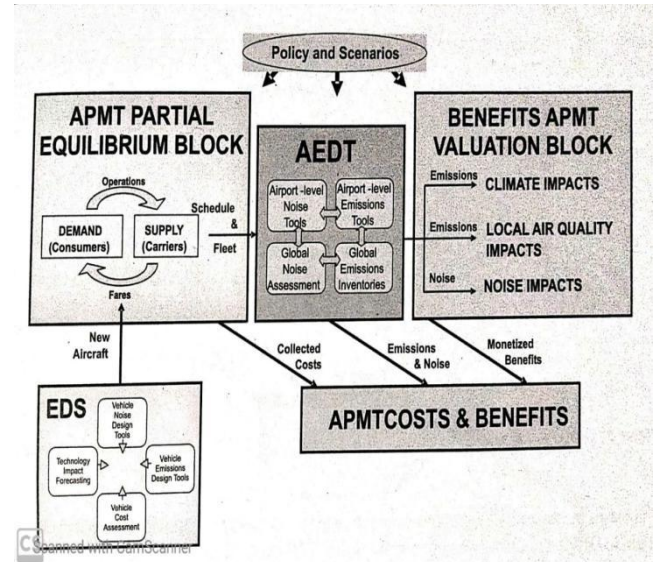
Policy and Scenarios

APMT PARTIAL EQUILIBRIUM BLOCK

Operations

DEMAND (Consumers)

SUPPLY (Carriers)

Fares

Schedule & Fleet

AEDT

Airport -level Noise Tools

Airport -level Emissions Tools

Global Noise Assessment

Global Emissions Inventories

BENEFITS APMT VALUATION BLOCK

Emissions

CLIMATE IMPACTS

Emissions

LOCAL AIR QUALITY IMPACTS

Noise

NOISE IMPACTS

New Aircraft

Collected Costs

Emissions & Noise

Monetized Benefits

EDS

Vehicle Noise Design Tools

Technology Impact Forecasting

Vehicle Emissions Design Tools

Vehicle Cost Assessment

APMTCOSTS & BENEFITS

CS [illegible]